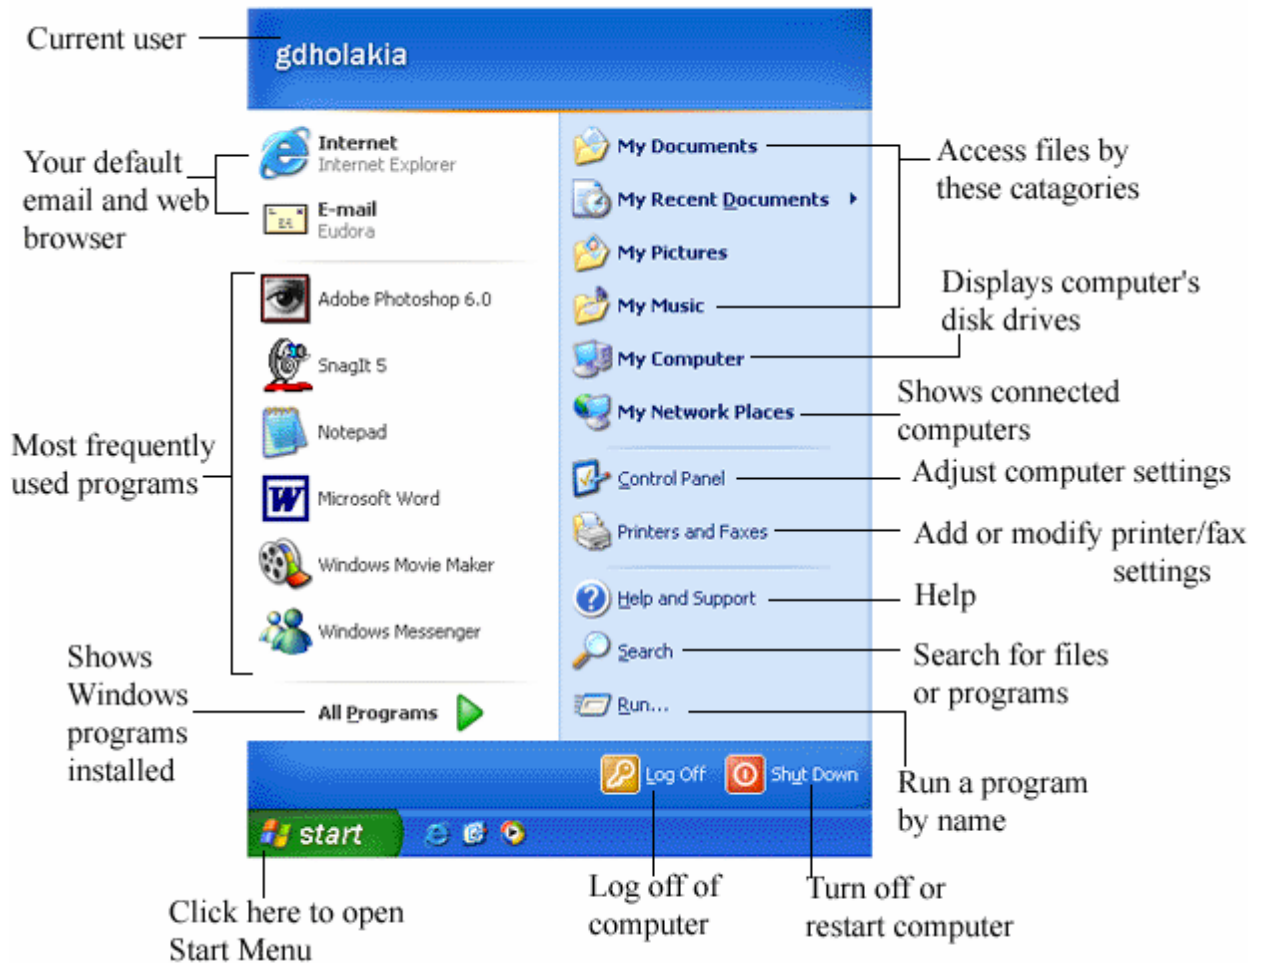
Current user

gdholakia

Your default email and web browser

Internet
Internet Explorer

E-mail
Eudora

Most frequently used programs

Adobe Photoshop 6.0

SnagIt 5

Notepad

Microsoft Word

Windows Movie Maker

Windows Messenger

Shows Windows programs installed

All Programs

My Documents

My Recent Documents

My Pictures

My Music

Access files by these catagories

My Computer

Displays computer's disk drives

My Network Places

Shows connected computers

Control Panel

Adjust computer settings

Printers and Faxes

Add or modify printer/fax settings

Help and Support

Help

Search

Search for files or programs

Run...

Run a program by name

Log Off

Shut Down

start

Click here to open Start Menu

Log off of computer

Turn off or restart computer